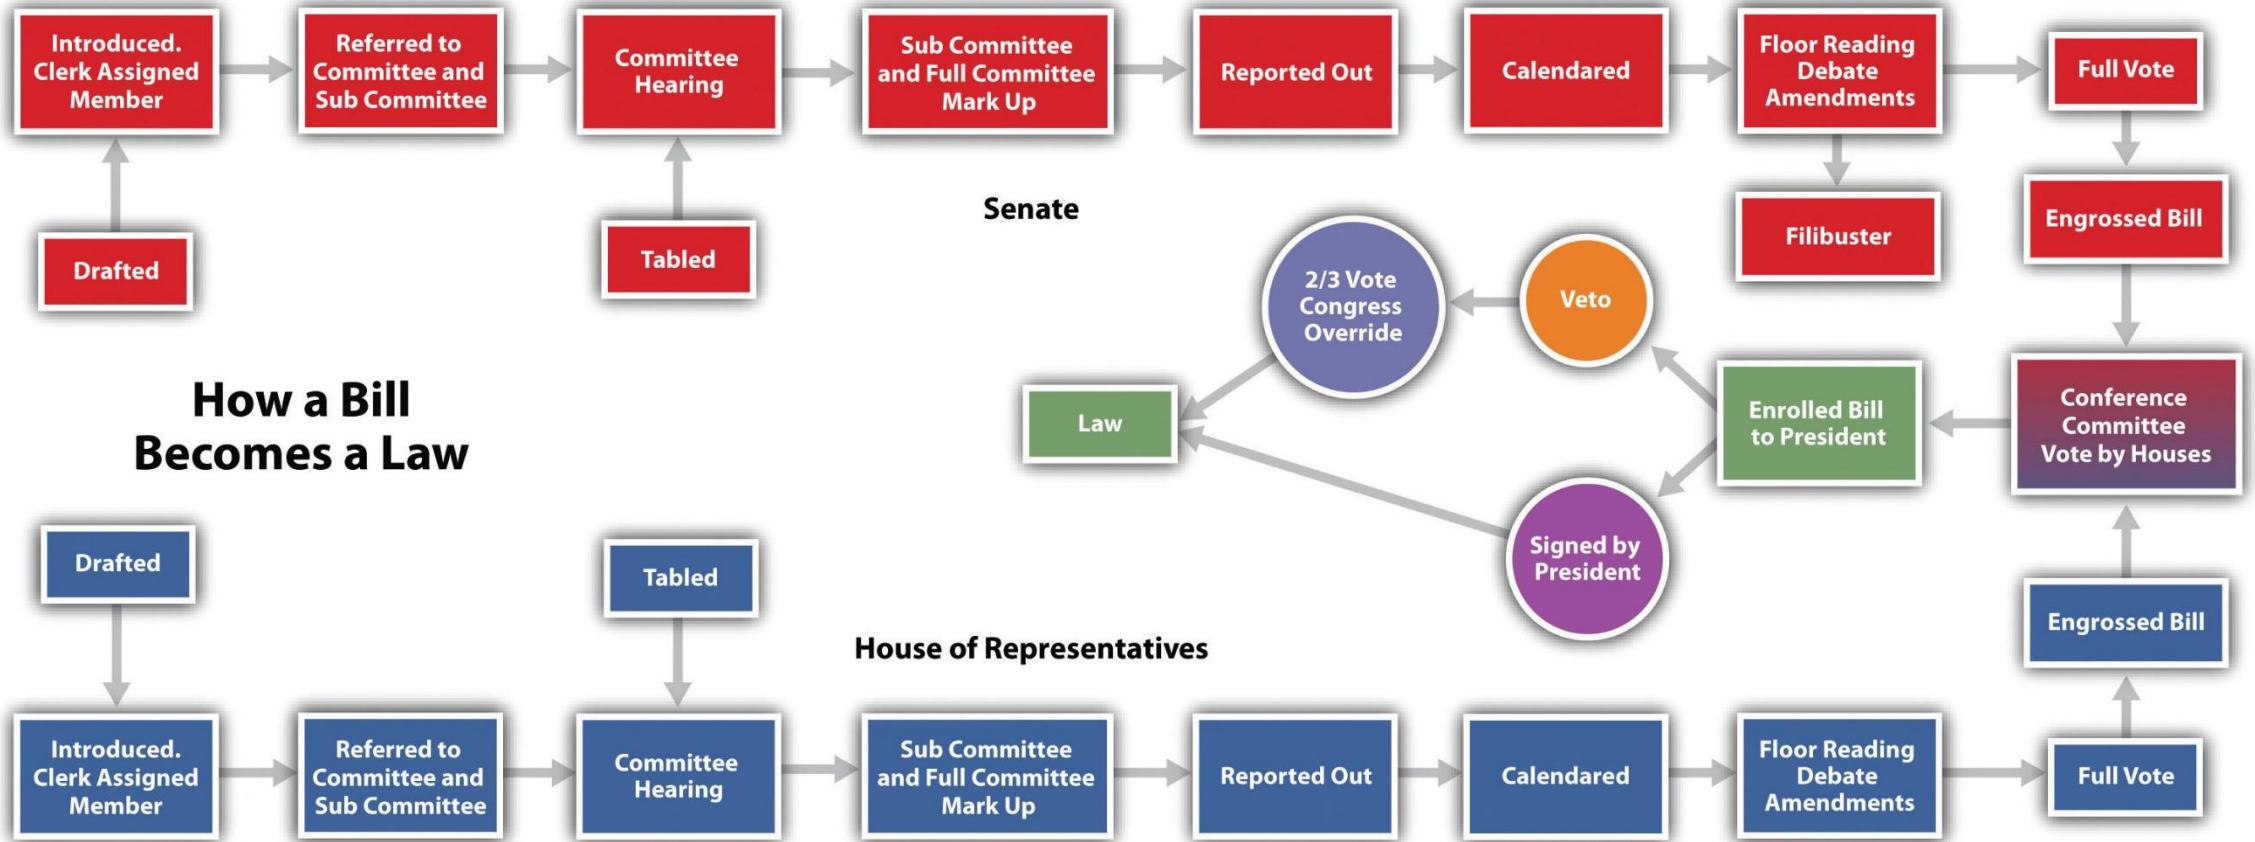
Introduced. Clerk Assigned Member

Referred to Committee and Sub Committee

Committee Hearing

Sub Committee and Full Committee Mark Up

Reported Out

Calendared

Floor Reading Debate Amendments

Full Vote

Drafted

Tabled

Senate

Filibuster

Engrossed Bill

2/3 Vote Congress Override

Veto

How a Bill Becomes a Law

Law

Enrolled Bill to President

Conference Committee Vote by Houses

Signed by President

Drafted

Tabled

House of Representatives

Engrossed Bill

Introduced. Clerk Assigned Member

Referred to Committee and Sub Committee

Committee Hearing

Sub Committee and Full Committee Mark Up

Reported Out

Calendared

Floor Reading Debate Amendments

Full Vote